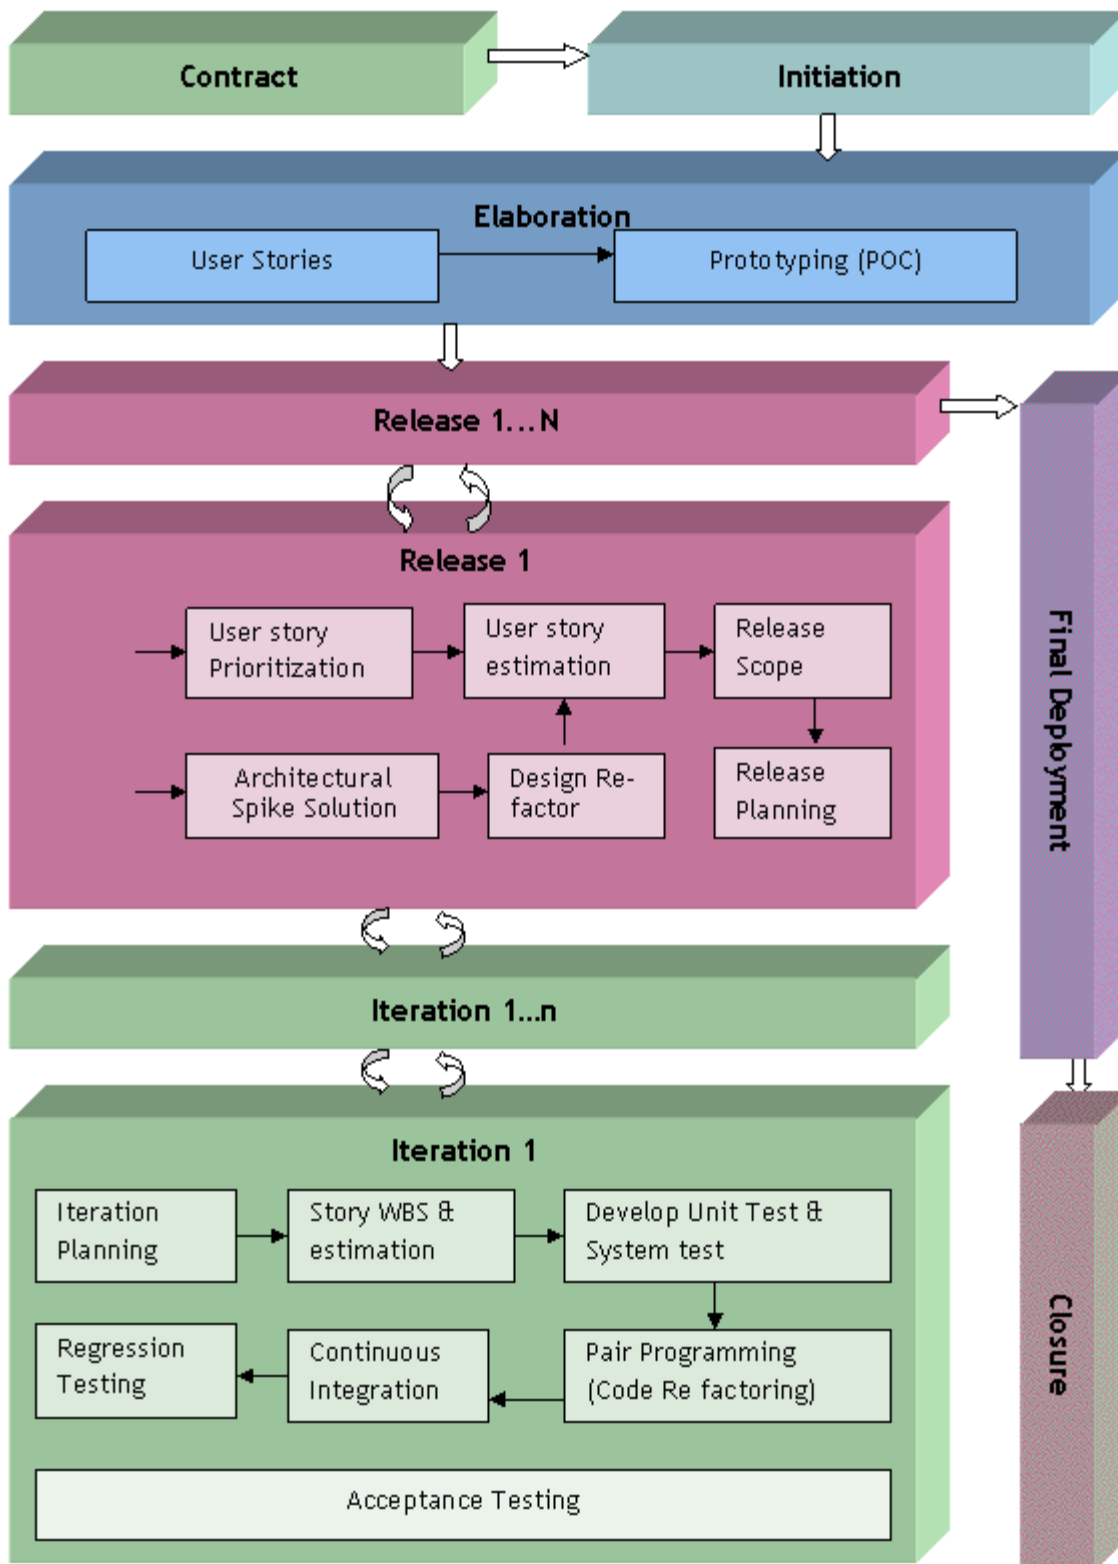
Contract

Initiation

Elaboration

User Stories

Prototyping (POC)

Release 1…N

Release 1

User story Prioritization

User story estimation

Release Scope

Architectural Spike Solution

Design Re-factor

Release Planning

Iteration 1…n

Iteration 1

Iteration Planning

Story WBS & estimation

Develop Unit Test & System test

Regression Testing

Continuous Integration

Pair Programming (Code Re factoring)

Acceptance Testing

Final Deployment

Closure